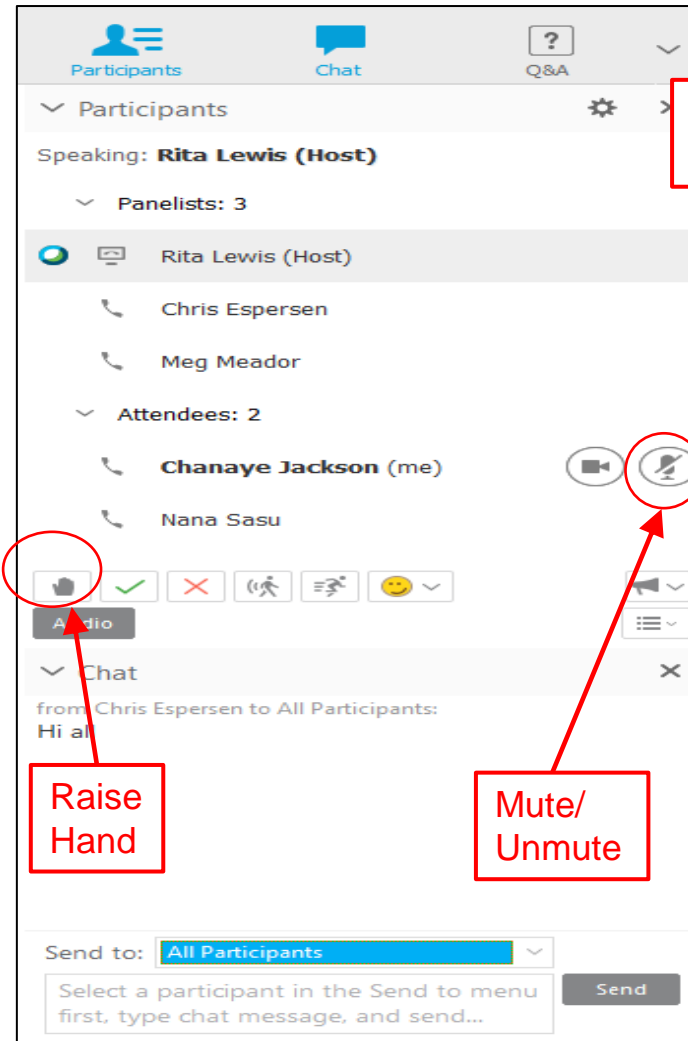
Participants
Chat
Q&A

Participants

Speaking: **Rita Lewis (Host)**

Panelists: 3

Rita Lewis (Host)

Chris Espersen

Meg Meador

Attendees: 2

**Chanaye Jackson** (me)

Nana Sasu

A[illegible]dio

Chat

from Chris Espersen to All Participants:
Hi al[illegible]

Raise Hand

Mute/ Unmute

Send to: All Participants

Select a participant in the Send to menu first, type chat message, and send...

Send